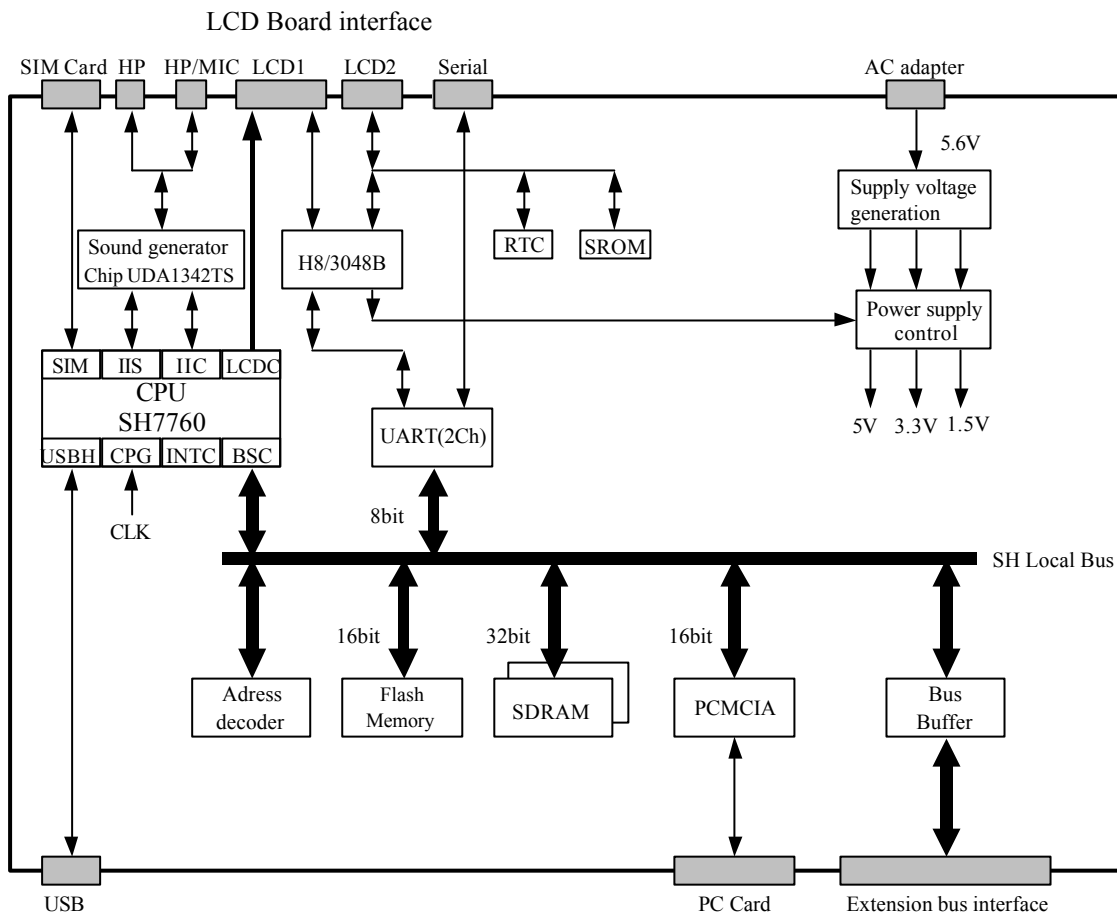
LCD Board interface

SIM Card HP HP/MIC LCD1 LCD2 Serial AC adapter

5.6V

Supply voltage generation

RTC SROM

Sound generator Chip UDA1342TS

H8/3048B

Power supply control

SIM IIS IIC LCDC
CPU
SH7760
USBH CPG INTC BSC

UART(2Ch)

5V 3.3V 1.5V

CLK

8bit

SH Local Bus

16bit 32bit 16bit

Adress decoder

Flash Memory

SDRAM

PCMCIA

Bus Buffer

USB PC Card Extension bus interface